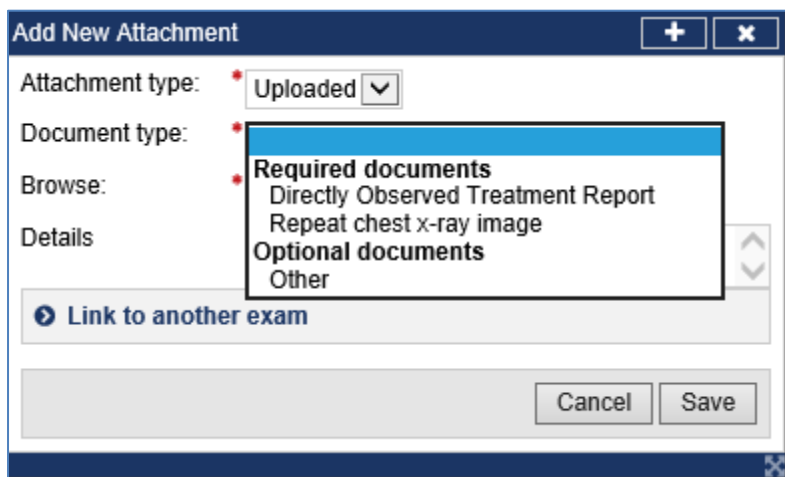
Add New Attachment

Attachment type: * Uploaded

Document type: *

Required documents
Directly Observed Treatment Report
Repeat chest x-ray image
Optional documents
Other

Browse: *

Details

Link to another exam

Cancel Save